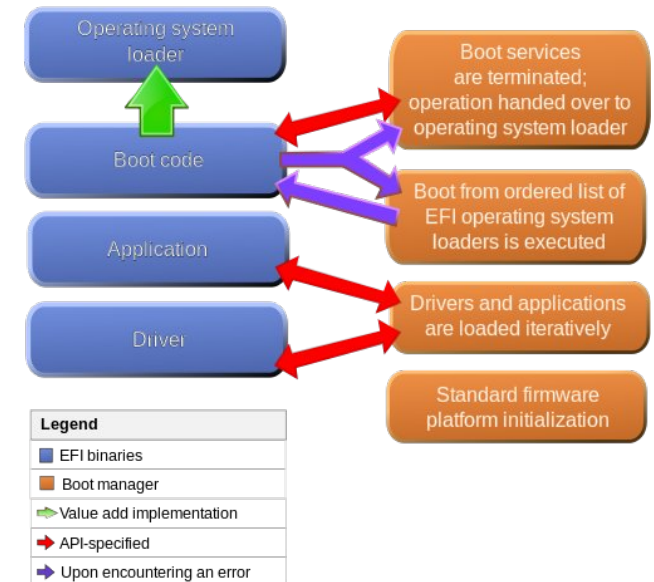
Operating system loader

Boot code

Application

Driver

Boot services are terminated; operation handed over to operating system loader

Boot from ordered list of EFI operating system loaders is executed

Drivers and applications are loaded iteratively

Standard firmware platform initialization

| Legend |
|---|
| EFI binaries |
| Boot manager |
| Value add implementation |
| API-specified |
| Upon encountering an error |